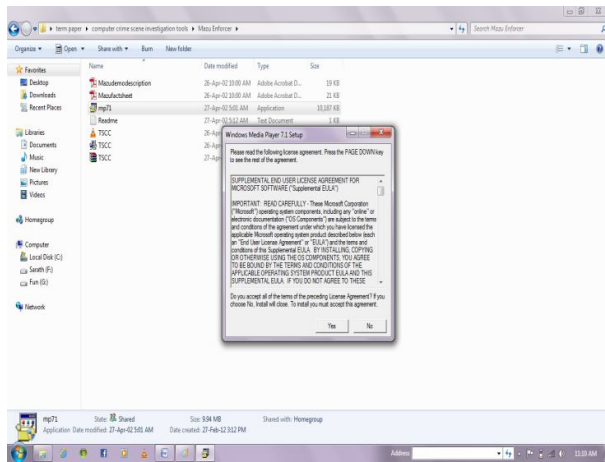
term paper ▸ computer crime scene investigation tools ▸ Mazu Enforcer ▸

Search Mazu Enforcer

Organize ▾ Open ▾ Share with ▾ Burn New folder

Favorites
Desktop
Downloads
Recent Places

Libraries
Documents
Music
New Library
Pictures
Videos

Homegroup

Computer
Local Disk (C:)
Sarath (F:)
Fun (G:)

Network

| Name | Date modified | Type | Size |
|---|---|---|---|
| Mazudemodescription | 26-Apr-02 10:00 AM | Adobe Acrobat D... | 19 KB |
| Mazufactsheet | 26-Apr-02 10:00 AM | Adobe Acrobat D... | 21 KB |
| mp71 | 27-Apr-02 5:01 AM | Application | 10,187 KB |
| Readme | 27-Apr-02 5:12 AM | Text Document | 1 KB |
| TSCC | 26-Apr | | |
| TSCC | 26-Apr | | |
| TSCC | 27-Apr | | |

Windows Media Player 7.1 Setup

Please read the following license agreement. Press the PAGE DOWN key to see the rest of the agreement.

SUPPLEMENTAL END USER LICENSE AGREEMENT FOR MICROSOFT SOFTWARE ("Supplemental EULA")

IMPORTANT: READ CAREFULLY - These Microsoft Corporation ("Microsoft") operating system components, including any "online" or electronic documentation ("OS Components") are subject to the terms and conditions of the agreement under which you have licensed the applicable Microsoft operating system product described below (each an "End User License Agreement" or "EULA") and the terms and conditions of this Supplemental EULA. BY INSTALLING, COPYING OR OTHERWISE USING THE OS COMPONENTS, YOU AGREE TO BE BOUND BY THE TERMS AND CONDITIONS OF THE APPLICABLE OPERATING SYSTEM PRODUCT EULA AND THIS SUPPLEMENTAL EULA. IF YOU DO NOT AGREE TO THESE

Do you accept all of the terms of the preceding License Agreement? If you choose No, Install will close. To install you must accept this agreement.

Yes No

mp71 State: Shared Size: 9.94 MB Shared with: Homegroup
Application Date modified: 27-Apr-02 5:01 AM Date created: 27-Feb-12 3:12 PM

Address 11:10 AM